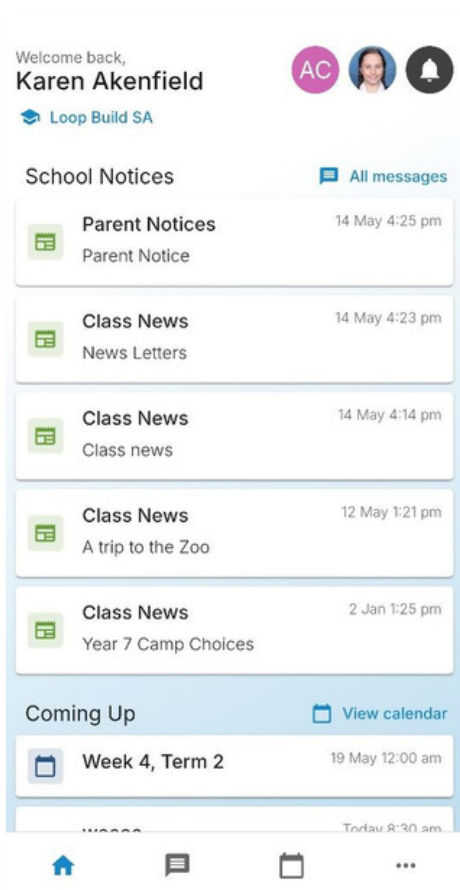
Welcome back,
Karen Akenfield

AC

Loop Build SA

School Notices

All messages

Parent Notices
Parent Notice
14 May 4:25 pm

Class News
News Letters
14 May 4:23 pm

Class News
Class news
14 May 4:14 pm

Class News
A trip to the Zoo
12 May 1:21 pm

Class News
Year 7 Camp Choices
2 Jan 1:25 pm

Coming Up

View calendar

Week 4, Term 2
19 May 12:00 am

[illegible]
Today 8:30 am